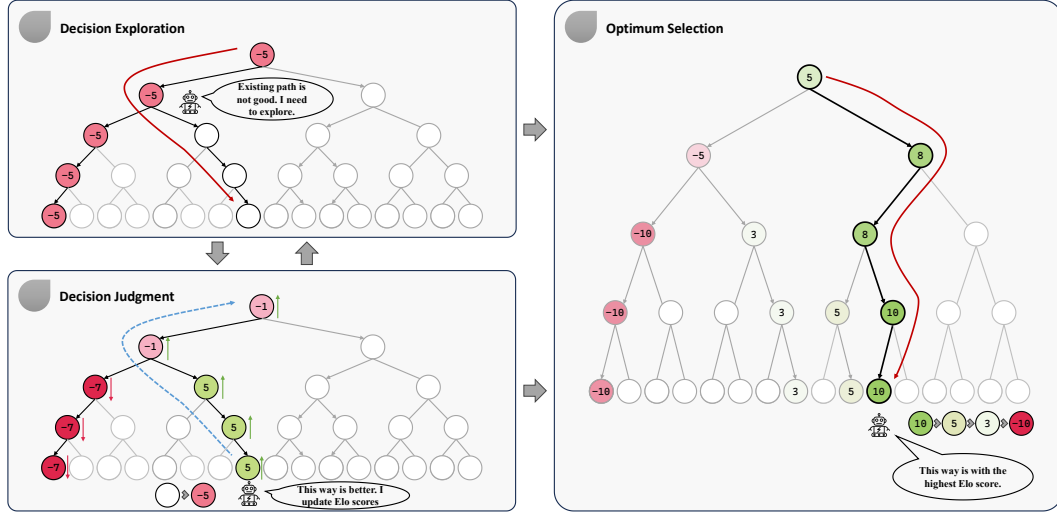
Decision Exploration

-5

-5

Existing path is not good. I need to explore.

-5

-5

-5

Decision Judgment

-1

-1

-7

5

-7

5

-7

5

-5

This way is better. I update Elo scores

Optimum Selection

5

-5

8

-10

3

8

-10

3

5

10

-10

3

5

10

10

5

3

-10

This way is with the highest Elo score.